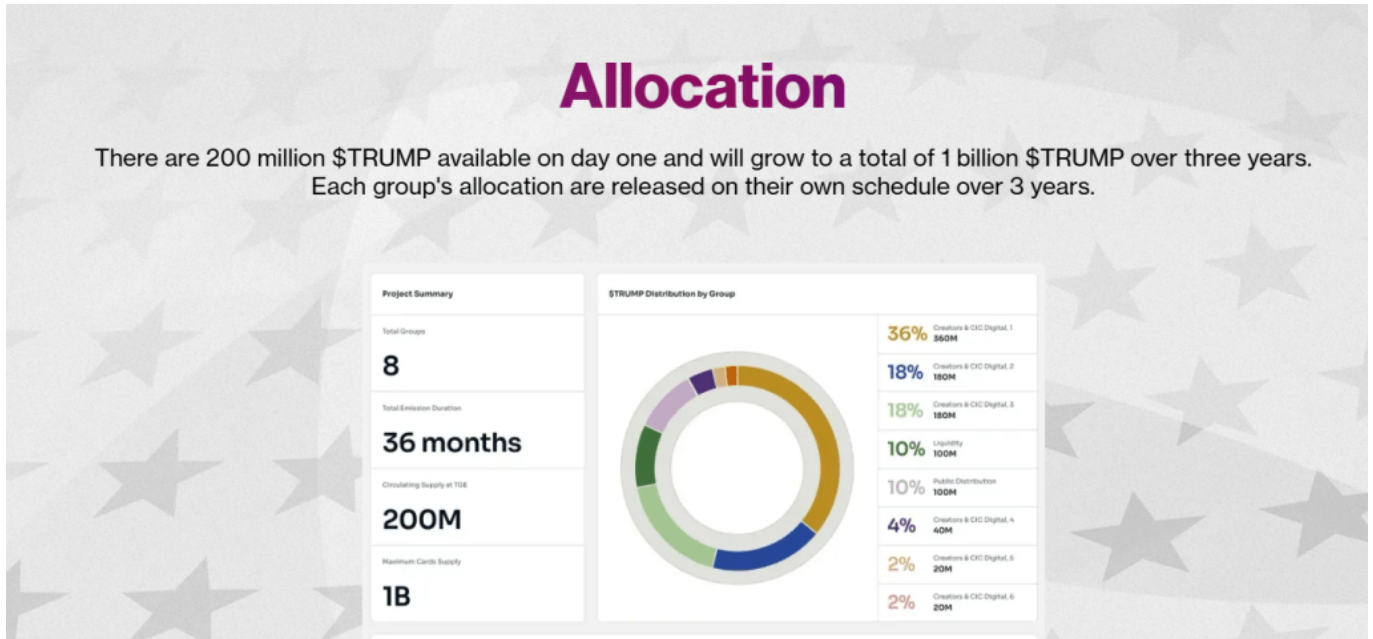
Allocation

There are 200 million $TRUMP available on day one and will grow to a total of 1 billion $TRUMP over three years. Each group's allocation are released on their own schedule over 3 years.

Project Summary

Total Groups

8

Total Emission Duration

36 months

Circulating Supply at TGE

200M

Maximum Cards Supply

1B

$TRUMP Distribution by Group

36% Creators & CIC Digital, 1 360M

18% Creators & CIC Digital, 2 180M

18% Creators & CIC Digital, 3 180M

10% Liquidity 100M

10% Public Distribution 100M

4% Creators & CIC Digital, 4 40M

2% Creators & CIC Digital, 5 20M

2% Creators & CIC Digital, 6 20M